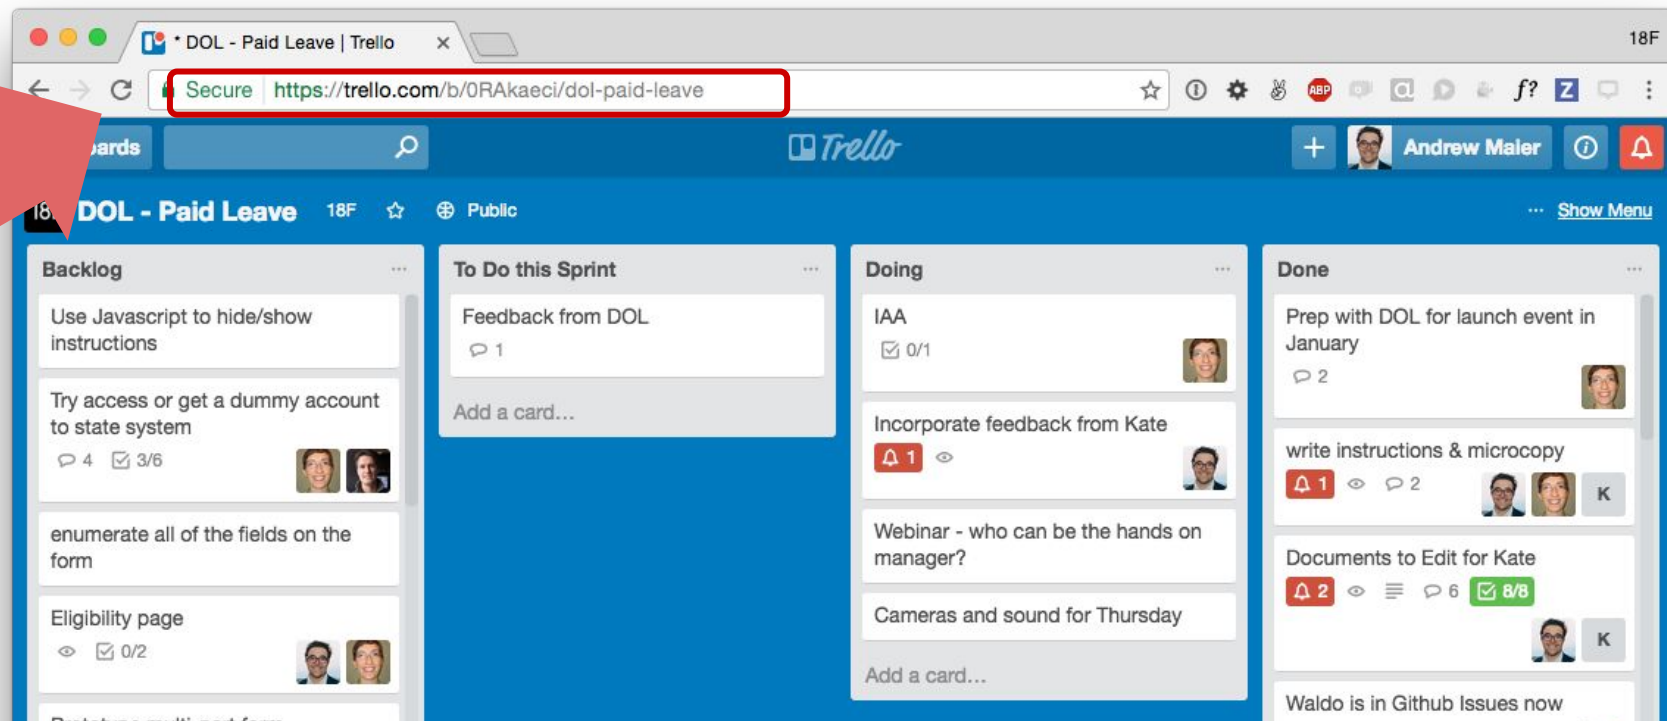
* DOL - Paid Leave | Trello ×

18F

Secure https://trello.com/b/0RAkaeci/dol-paid-leave

ABP f? Z

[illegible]ards

Trello

+ Andrew Maier

18 DOL - Paid Leave 18F Public

··· Show Menu

Backlog ···

Use Javascript to hide/show instructions

Try access or get a dummy account to state system
4 3/6

enumerate all of the fields on the form

Eligibility page
0/2

To Do this Sprint ···

Feedback from DOL
1

Add a card...

Doing ···

IAA
0/1

Incorporate feedback from Kate
1

Webinar - who can be the hands on manager?

Cameras and sound for Thursday

Add a card...

Done ···

Prep with DOL for launch event in January
2

write instructions & microcopy
1 2 K

Documents to Edit for Kate
2 6 8/8 K

Waldo is in Github Issues now